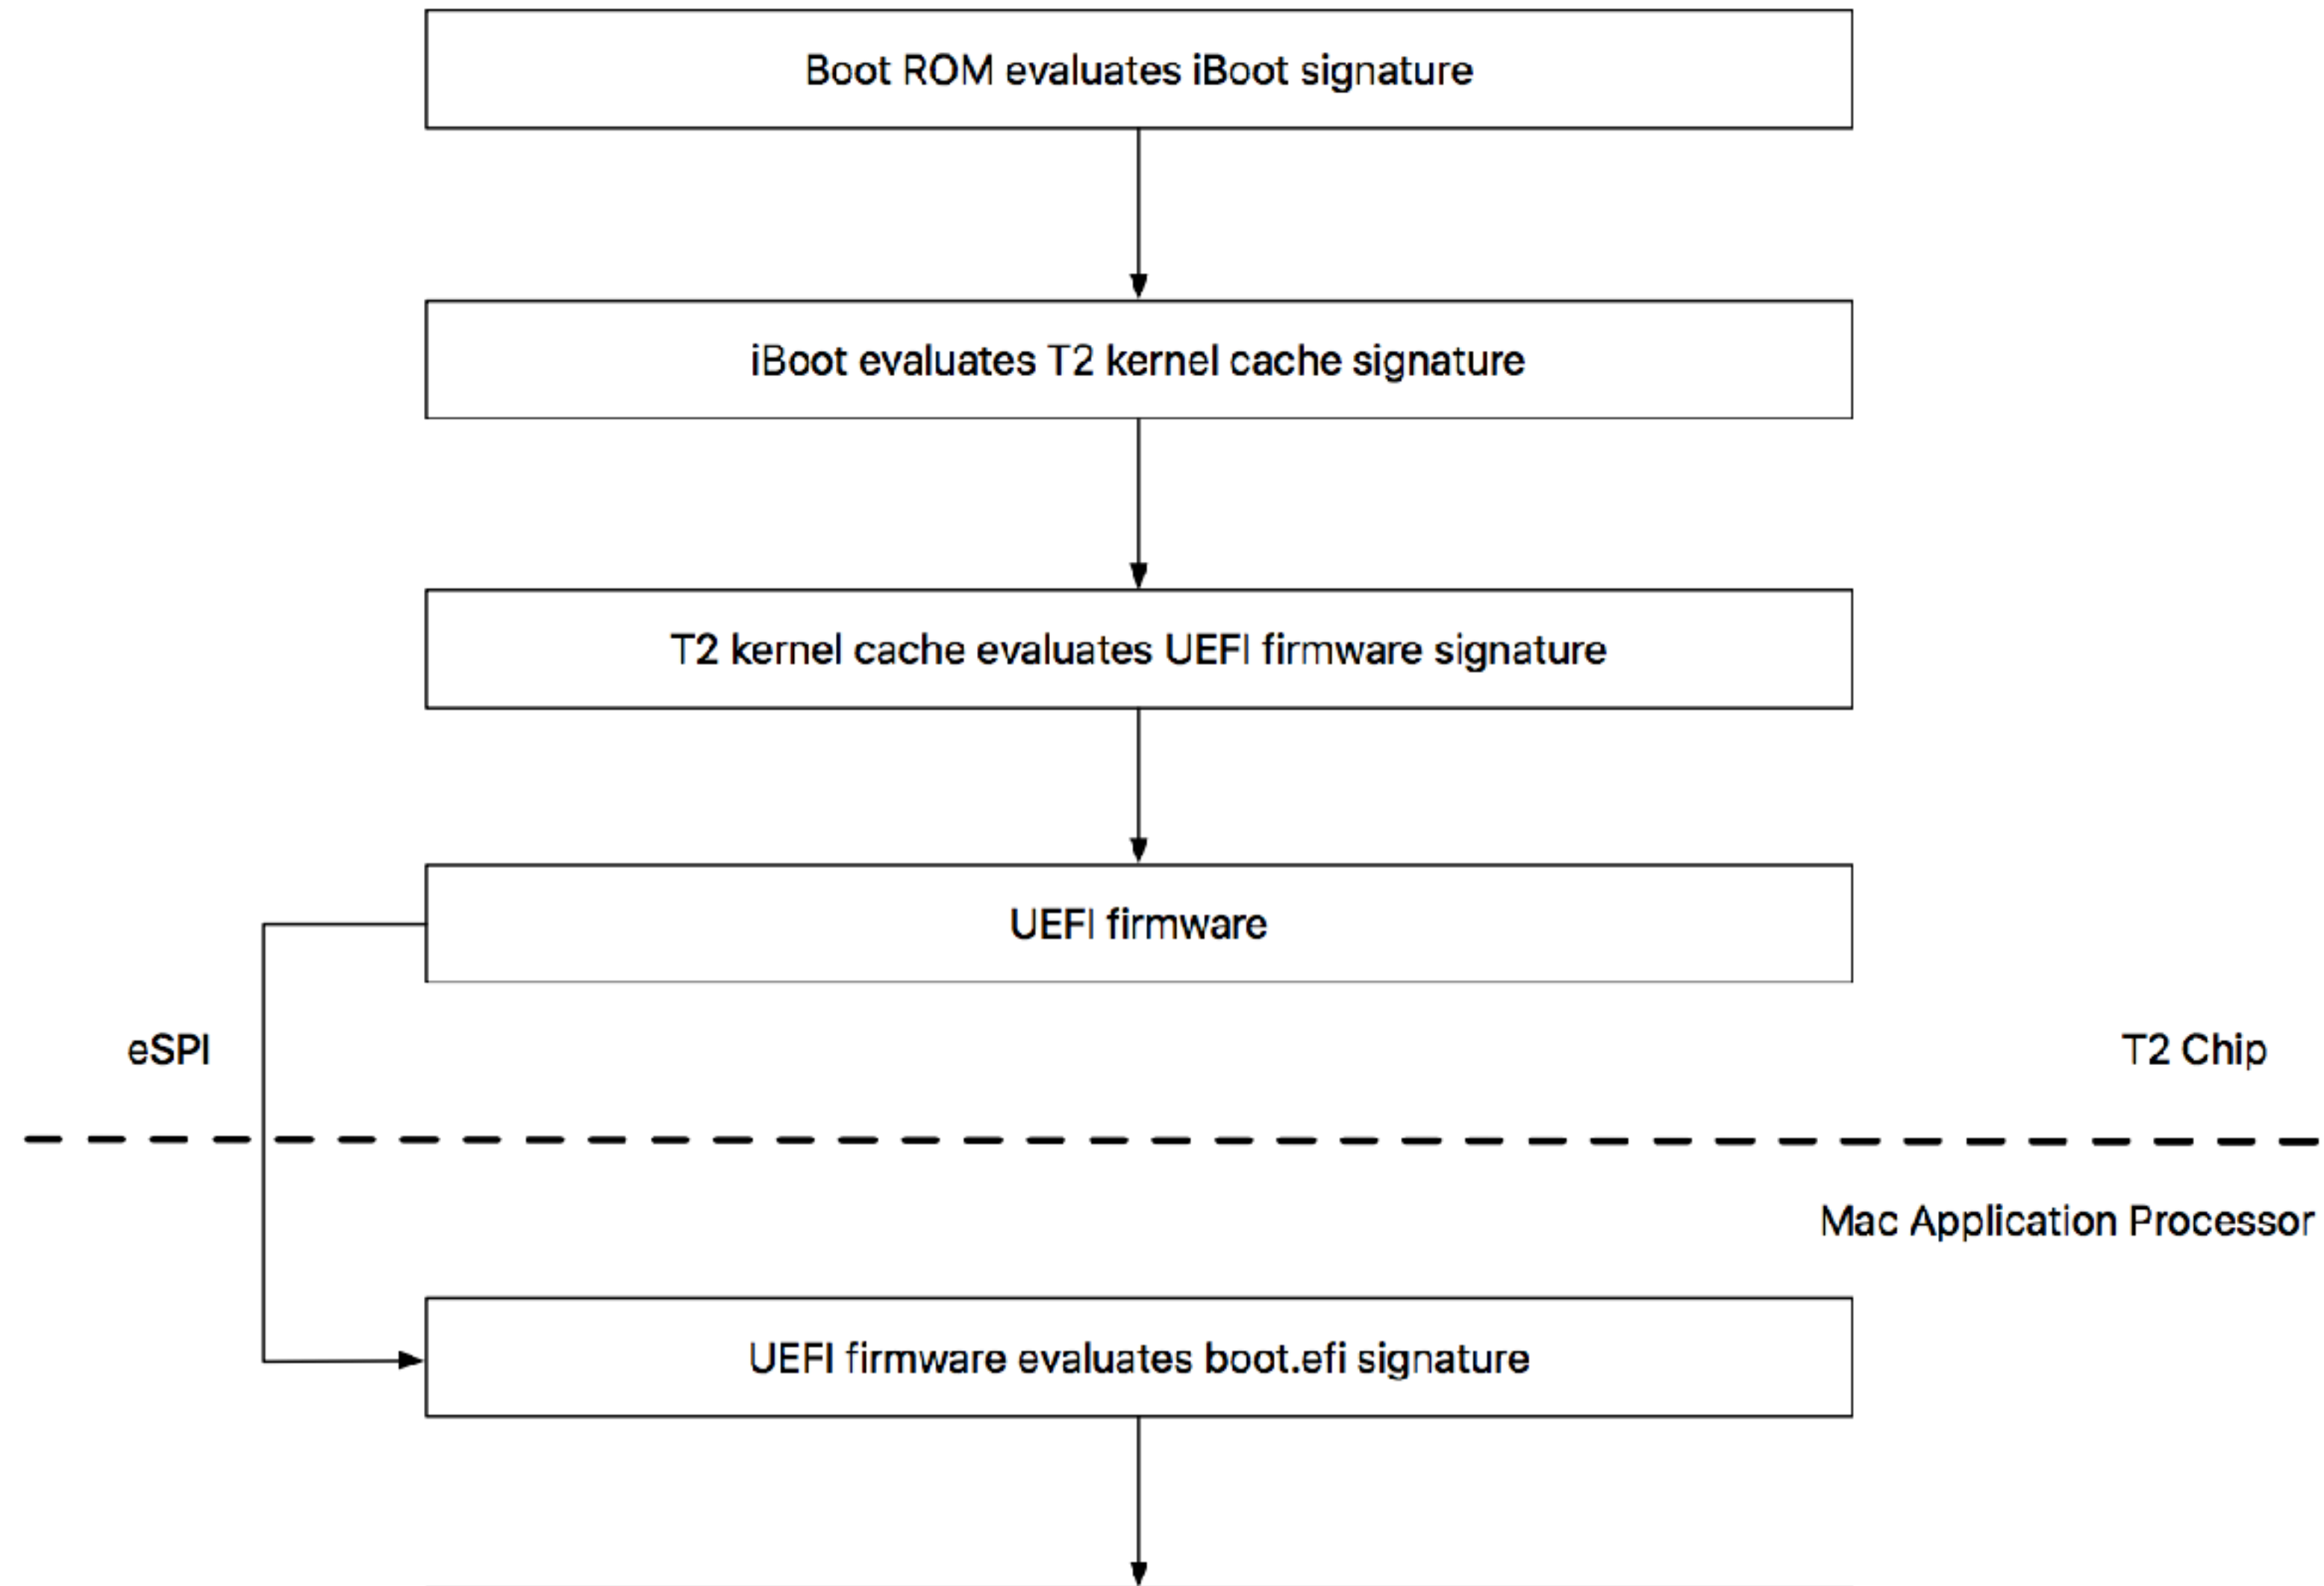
Boot ROM evaluates iBoot signature

iBoot evaluates T2 kernel cache signature

T2 kernel cache evaluates UEFI firmware signature

UEFI firmware

eSPI

T2 Chip

Mac Application Processor

UEFI firmware evaluates boot.efi signature